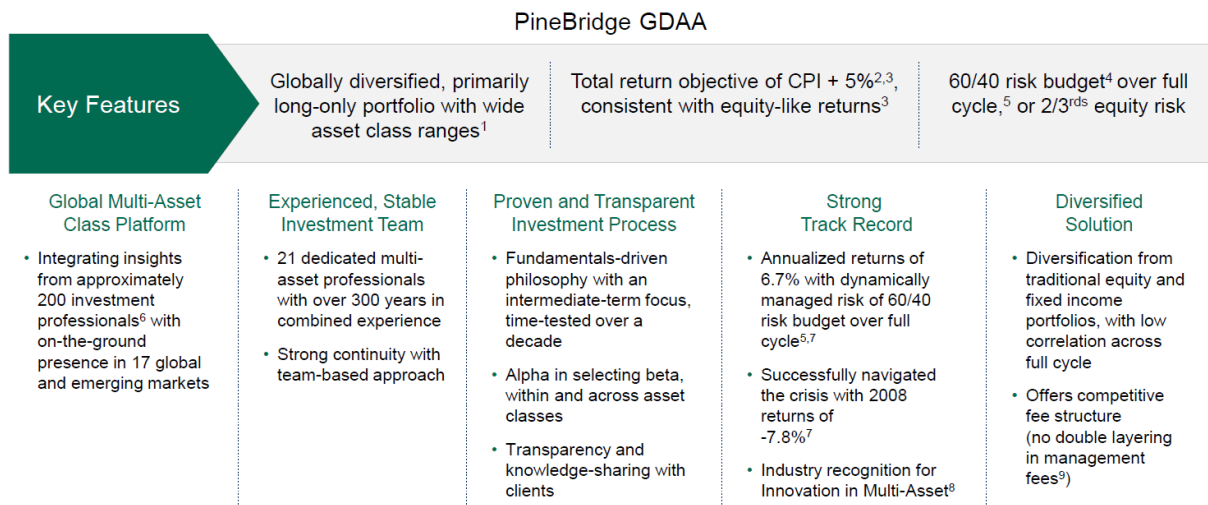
PineBridge GDAA

Key Features

Globally diversified, primarily long-only portfolio with wide asset class ranges$^1$

Total return objective of CPI + 5%$^{2,3}$, consistent with equity-like returns$^3$

60/40 risk budget$^4$ over full cycle,$^5$ or 2/3$^{rds}$ equity risk

Global Multi-Asset Class Platform

• Integrating insights from approximately 200 investment professionals$^6$ with on-the-ground presence in 17 global and emerging markets

Experienced, Stable Investment Team

• 21 dedicated multi-asset professionals with over 300 years in combined experience

• Strong continuity with team-based approach

Proven and Transparent Investment Process

• Fundamentals-driven philosophy with an intermediate-term focus, time-tested over a decade

• Alpha in selecting beta, within and across asset classes

• Transparency and knowledge-sharing with clients

Strong Track Record

• Annualized returns of 6.7% with dynamically managed risk of 60/40 risk budget over full cycle$^{5,7}$

• Successfully navigated the crisis with 2008 returns of -7.8%$^7$

• Industry recognition for Innovation in Multi-Asset$^8$

Diversified Solution

• Diversification from traditional equity and fixed income portfolios, with low correlation across full cycle

• Offers competitive fee structure (no double layering in management fees$^9$)